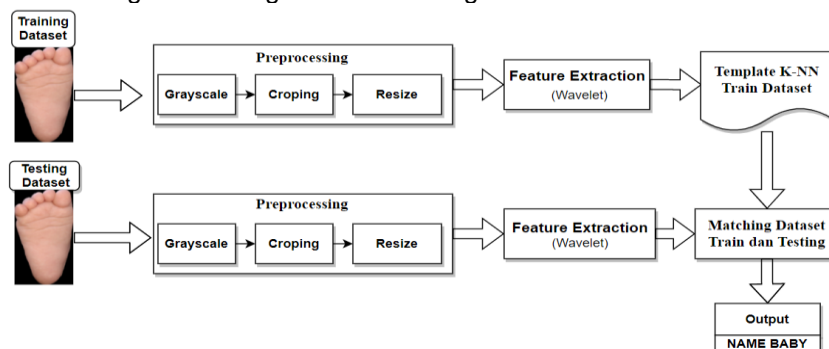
Training Dataset

Preprocessing

Grayscale

Croping

Resize

Feature Extraction
(Wavelet)

Template K-NN Train Dataset

Testing Dataset

Preprocessing

Grayscale

Croping

Resize

Feature Extraction
(Wavelet)

Matching Dataset Train dan Testing

Output

NAME BABY